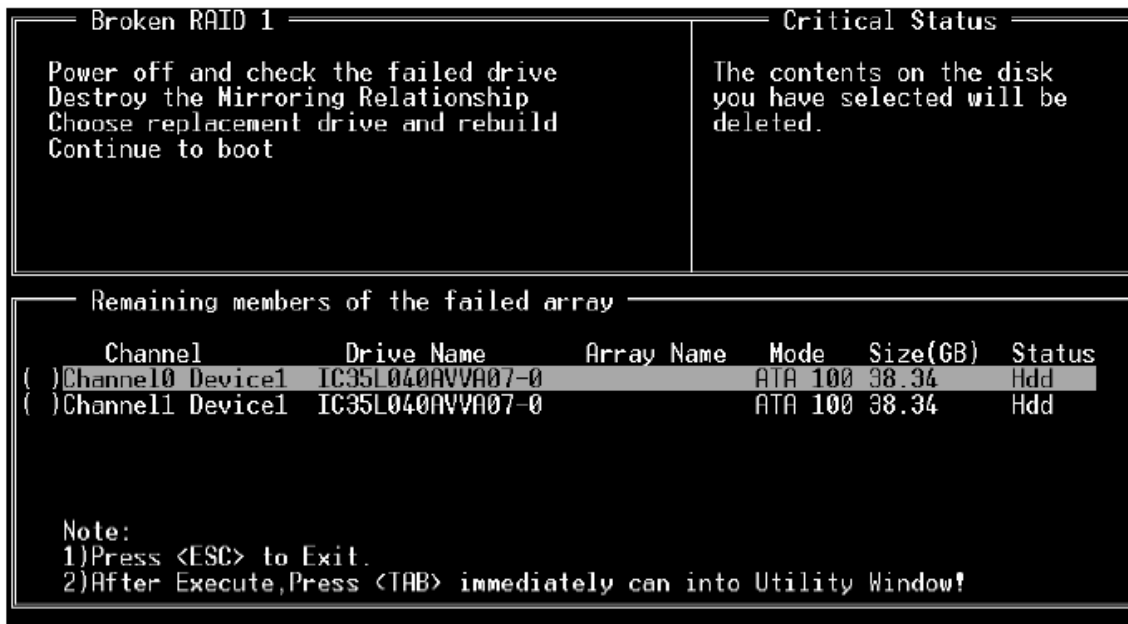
Broken RAID 1

Power off and check the failed drive
Destroy the Mirroring Relationship
Choose replacement drive and rebuild
Continue to boot

Critical Status

The contents on the disk you have selected will be deleted.

Remaining members of the failed array

| | Channel | Drive Name | Array Name | Mode | Size(GB) | Status |
|---|---|---|---|---|---|---|
| ( ) | Channel0 Device1 | IC35L040AVVA07-0 | | ATA 100 | 38.34 | Hdd |
| ( ) | Channel1 Device1 | IC35L040AVVA07-0 | | ATA 100 | 38.34 | Hdd |

Note:
1)Press <ESC> to Exit.
2)After Execute,Press <TAB> immediately can into Utility Window!